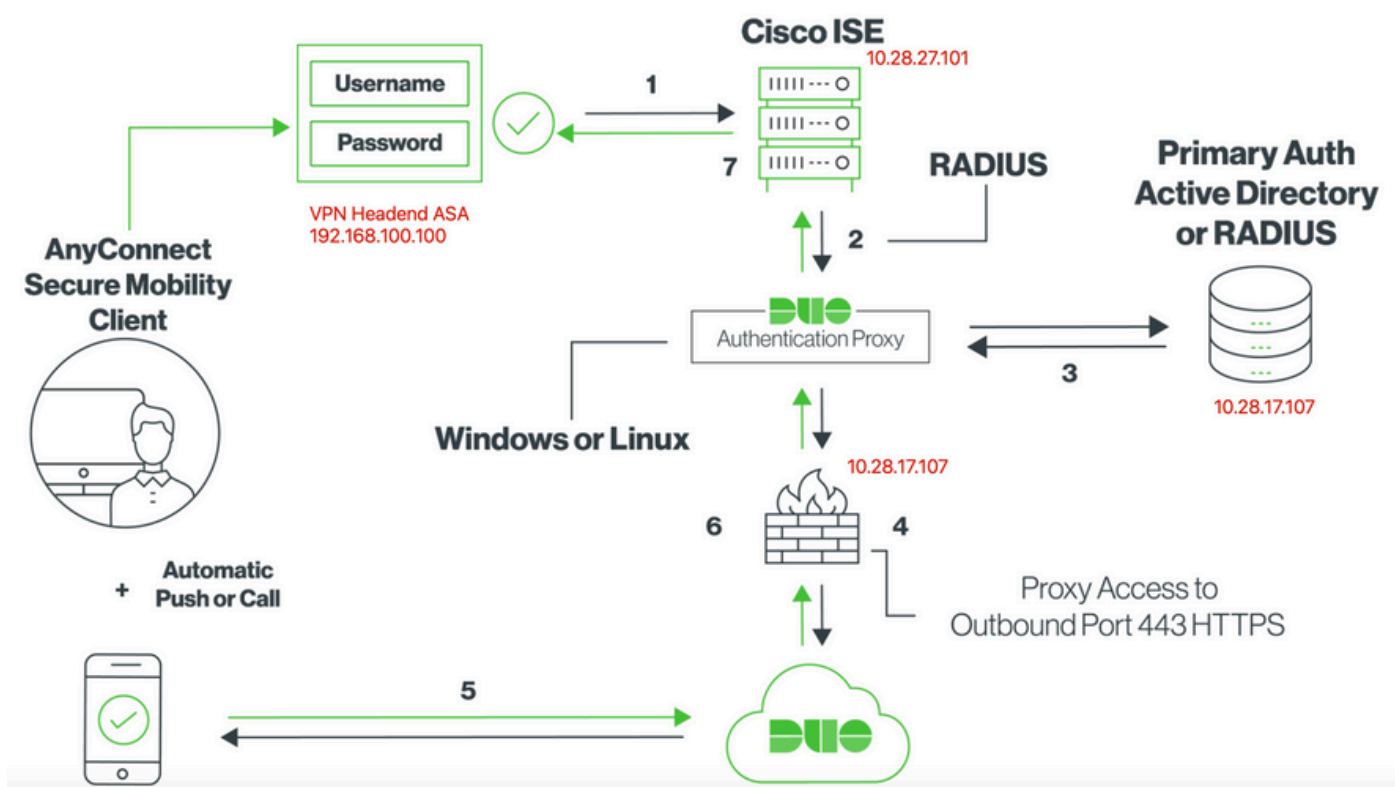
Username

Password

VPN Headend ASA
192.168.100.100

Cisco ISE
10.28.27.101

1

7

RADIUS

2

Primary Auth
Active Directory
or RADIUS

AnyConnect
Secure Mobility
Client

DUO
Authentication Proxy

3

10.28.17.107

Windows or Linux

10.28.17.107

6

4

Proxy Access to
Outbound Port 443 HTTPS

+ Automatic
Push or Call

5

DUO